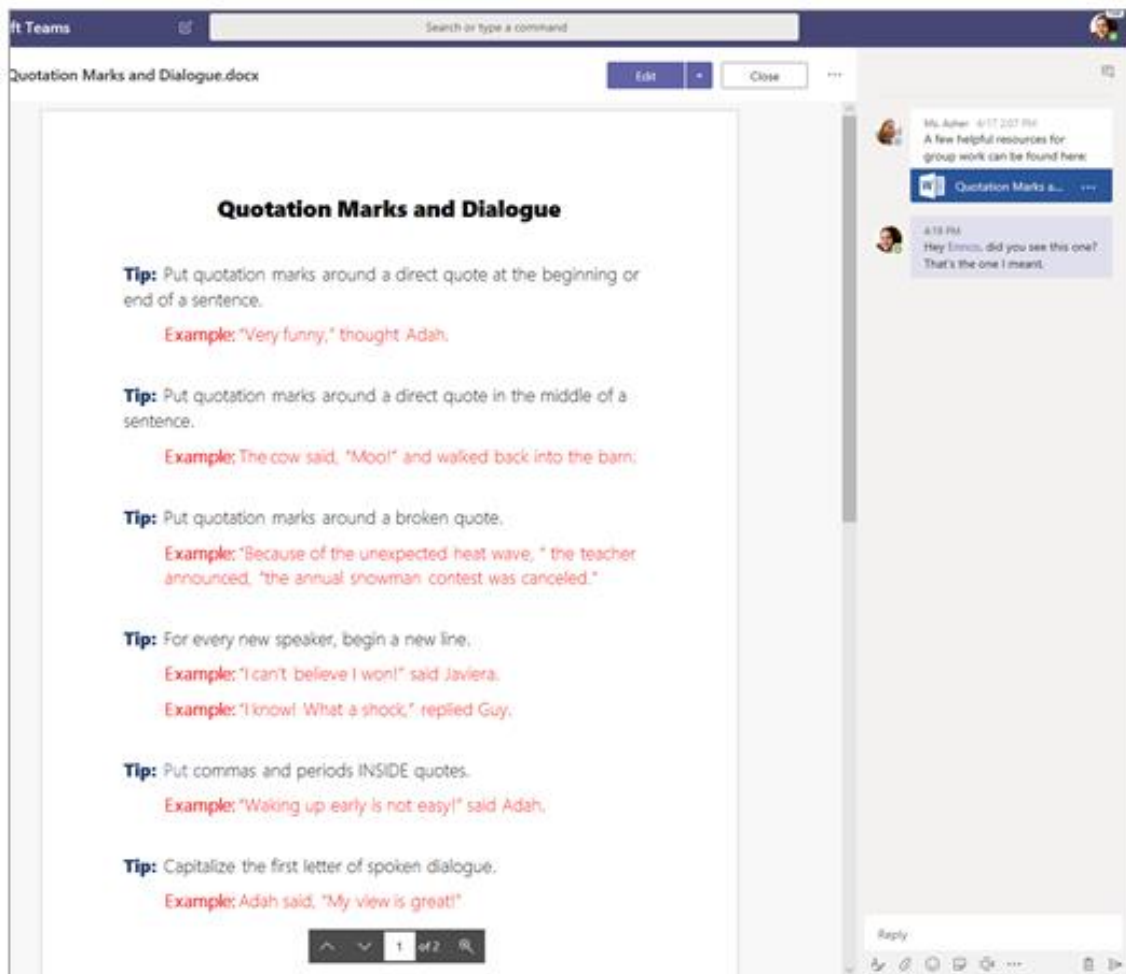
ft Teams

Search or type a command

Quotation Marks and Dialogue.docx

Edit

Close

···

Ms. Asher 4/17 2:07 PM
A few helpful resources for group work can be found here:

Quotation Marks a...

4:19 PM
Hey Emrys, did you see this one? That's the one I meant.

Quotation Marks and Dialogue

Tip: Put quotation marks around a direct quote at the beginning or end of a sentence.

Example: "Very funny," thought Adah.

Tip: Put quotation marks around a direct quote in the middle of a sentence.

Example: The cow said, "Moo!" and walked back into the barn.

Tip: Put quotation marks around a broken quote.

Example: "Because of the unexpected heat wave, " the teacher announced, "the annual snowman contest was canceled."

Tip: For every new speaker, begin a new line.

Example: "I can't believe I won!" said Javiera.

Example: "I know! What a shock," replied Guy.

Tip: Put commas and periods INSIDE quotes.

Example: "Waking up early is not easy!" said Adah.

Tip: Capitalize the first letter of spoken dialogue.

Example: Adah said, "My view is great!"

1 of 2

Reply